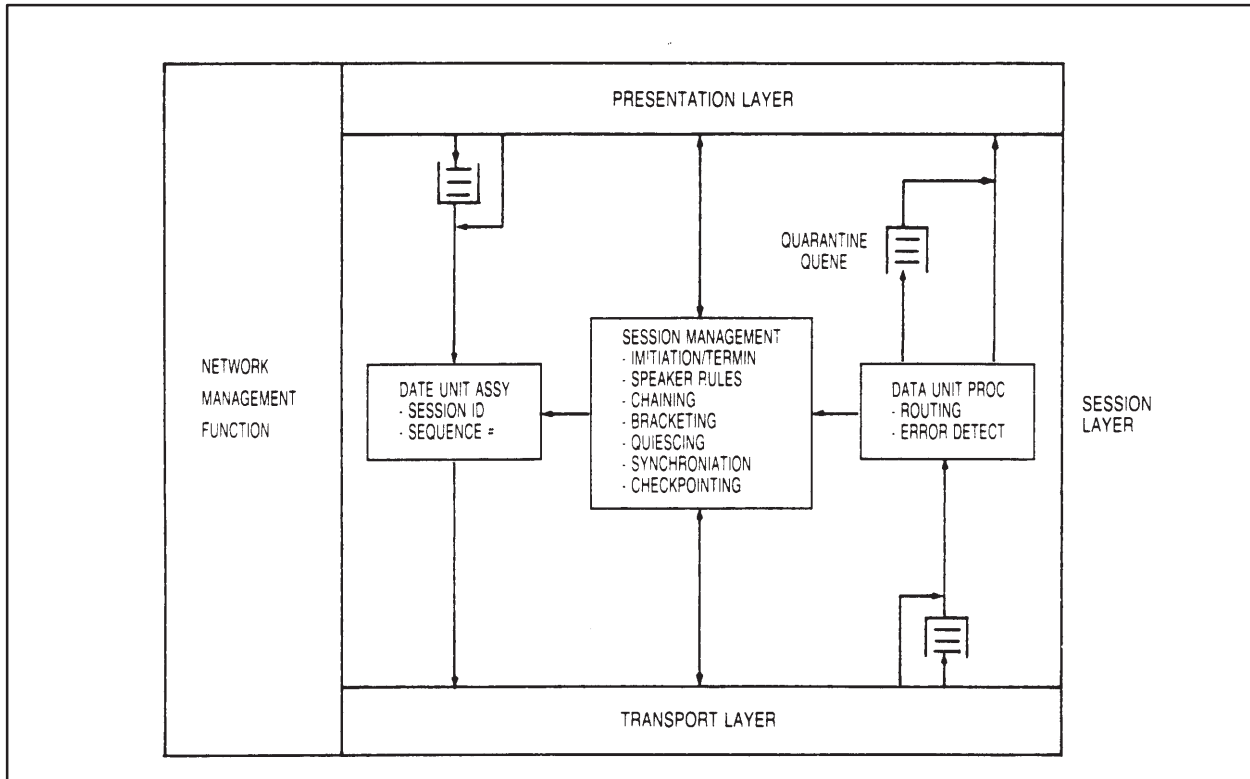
PRESENTATION LAYER

QUARANTINE QUENE

NETWORK MANAGEMENT FUNCTION

DATE UNIT ASSY
- SESSION ID
- SEQUENCE =

SESSION MANAGEMENT
- IMITIATION/TERMIN
- SPEAKER RULES
- CHAINING
- BRACKETING
- QUIESCING
- SYNCHRONIATION
- CHECKPOINTING

DATA UNIT PROC
- ROUTING
- ERROR DETECT

SESSION LAYER

TRANSPORT LAYER